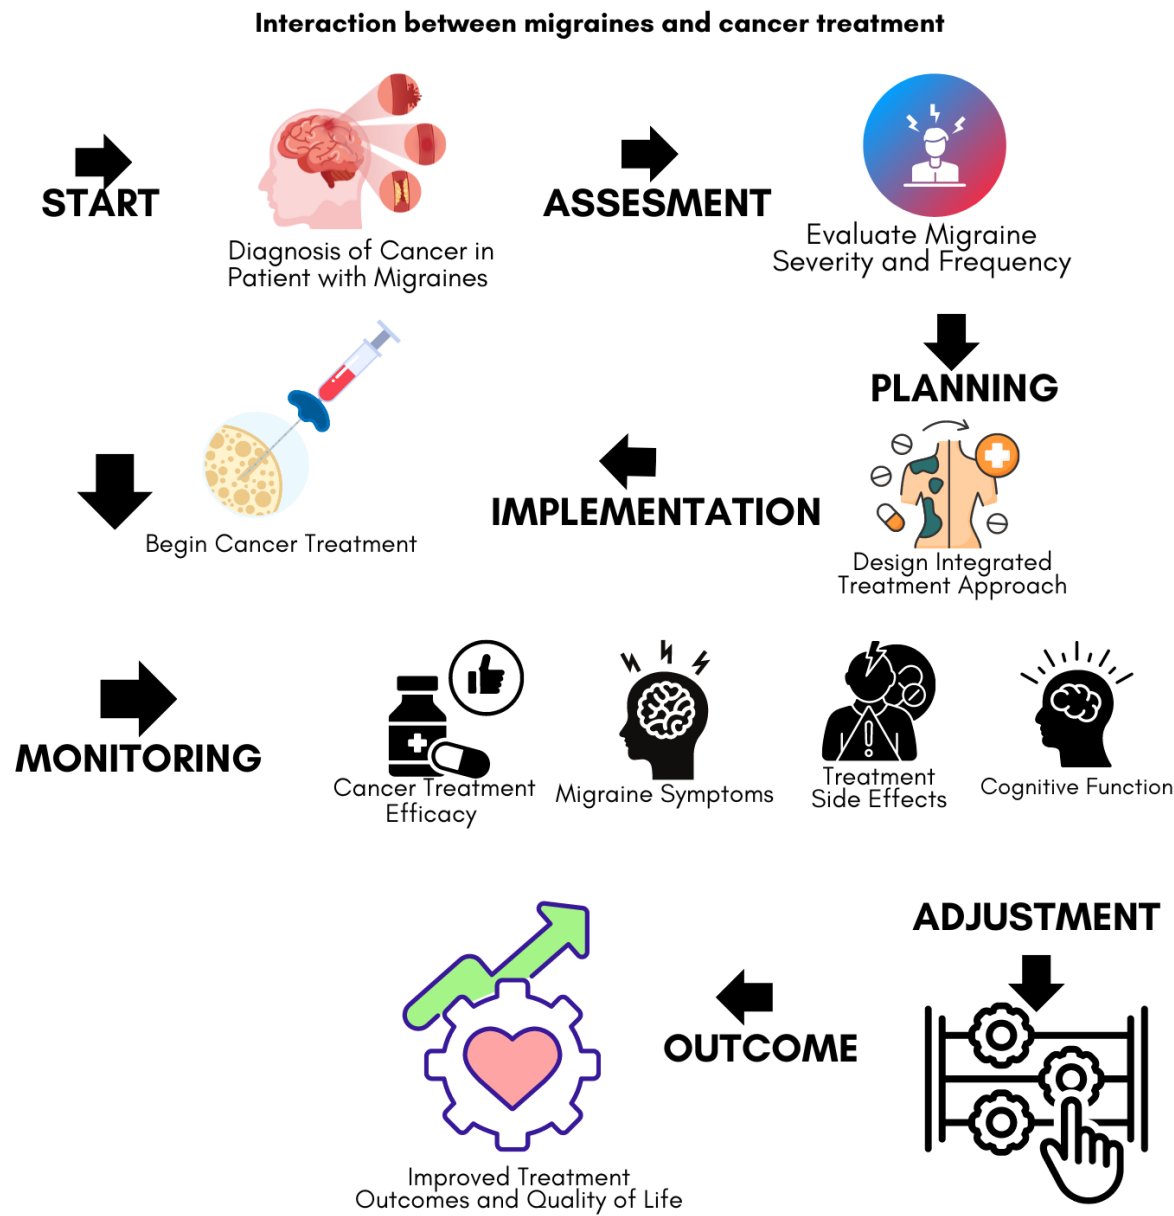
Interaction between migraines and cancer treatment

START

Diagnosis of Cancer in Patient with Migraines

ASSESEMENT

Evaluate Migraine Severity and Frequency

PLANNING

Design Integrated Treatment Approach

IMPLEMENTATION

Begin Cancer Treatment

MONITORING

Cancer Treatment Efficacy

Migraine Symptoms

Treatment Side Effects

Cognitive Function

ADJUSTMENT

OUTCOME

Improved Treatment Outcomes and Quality of Life